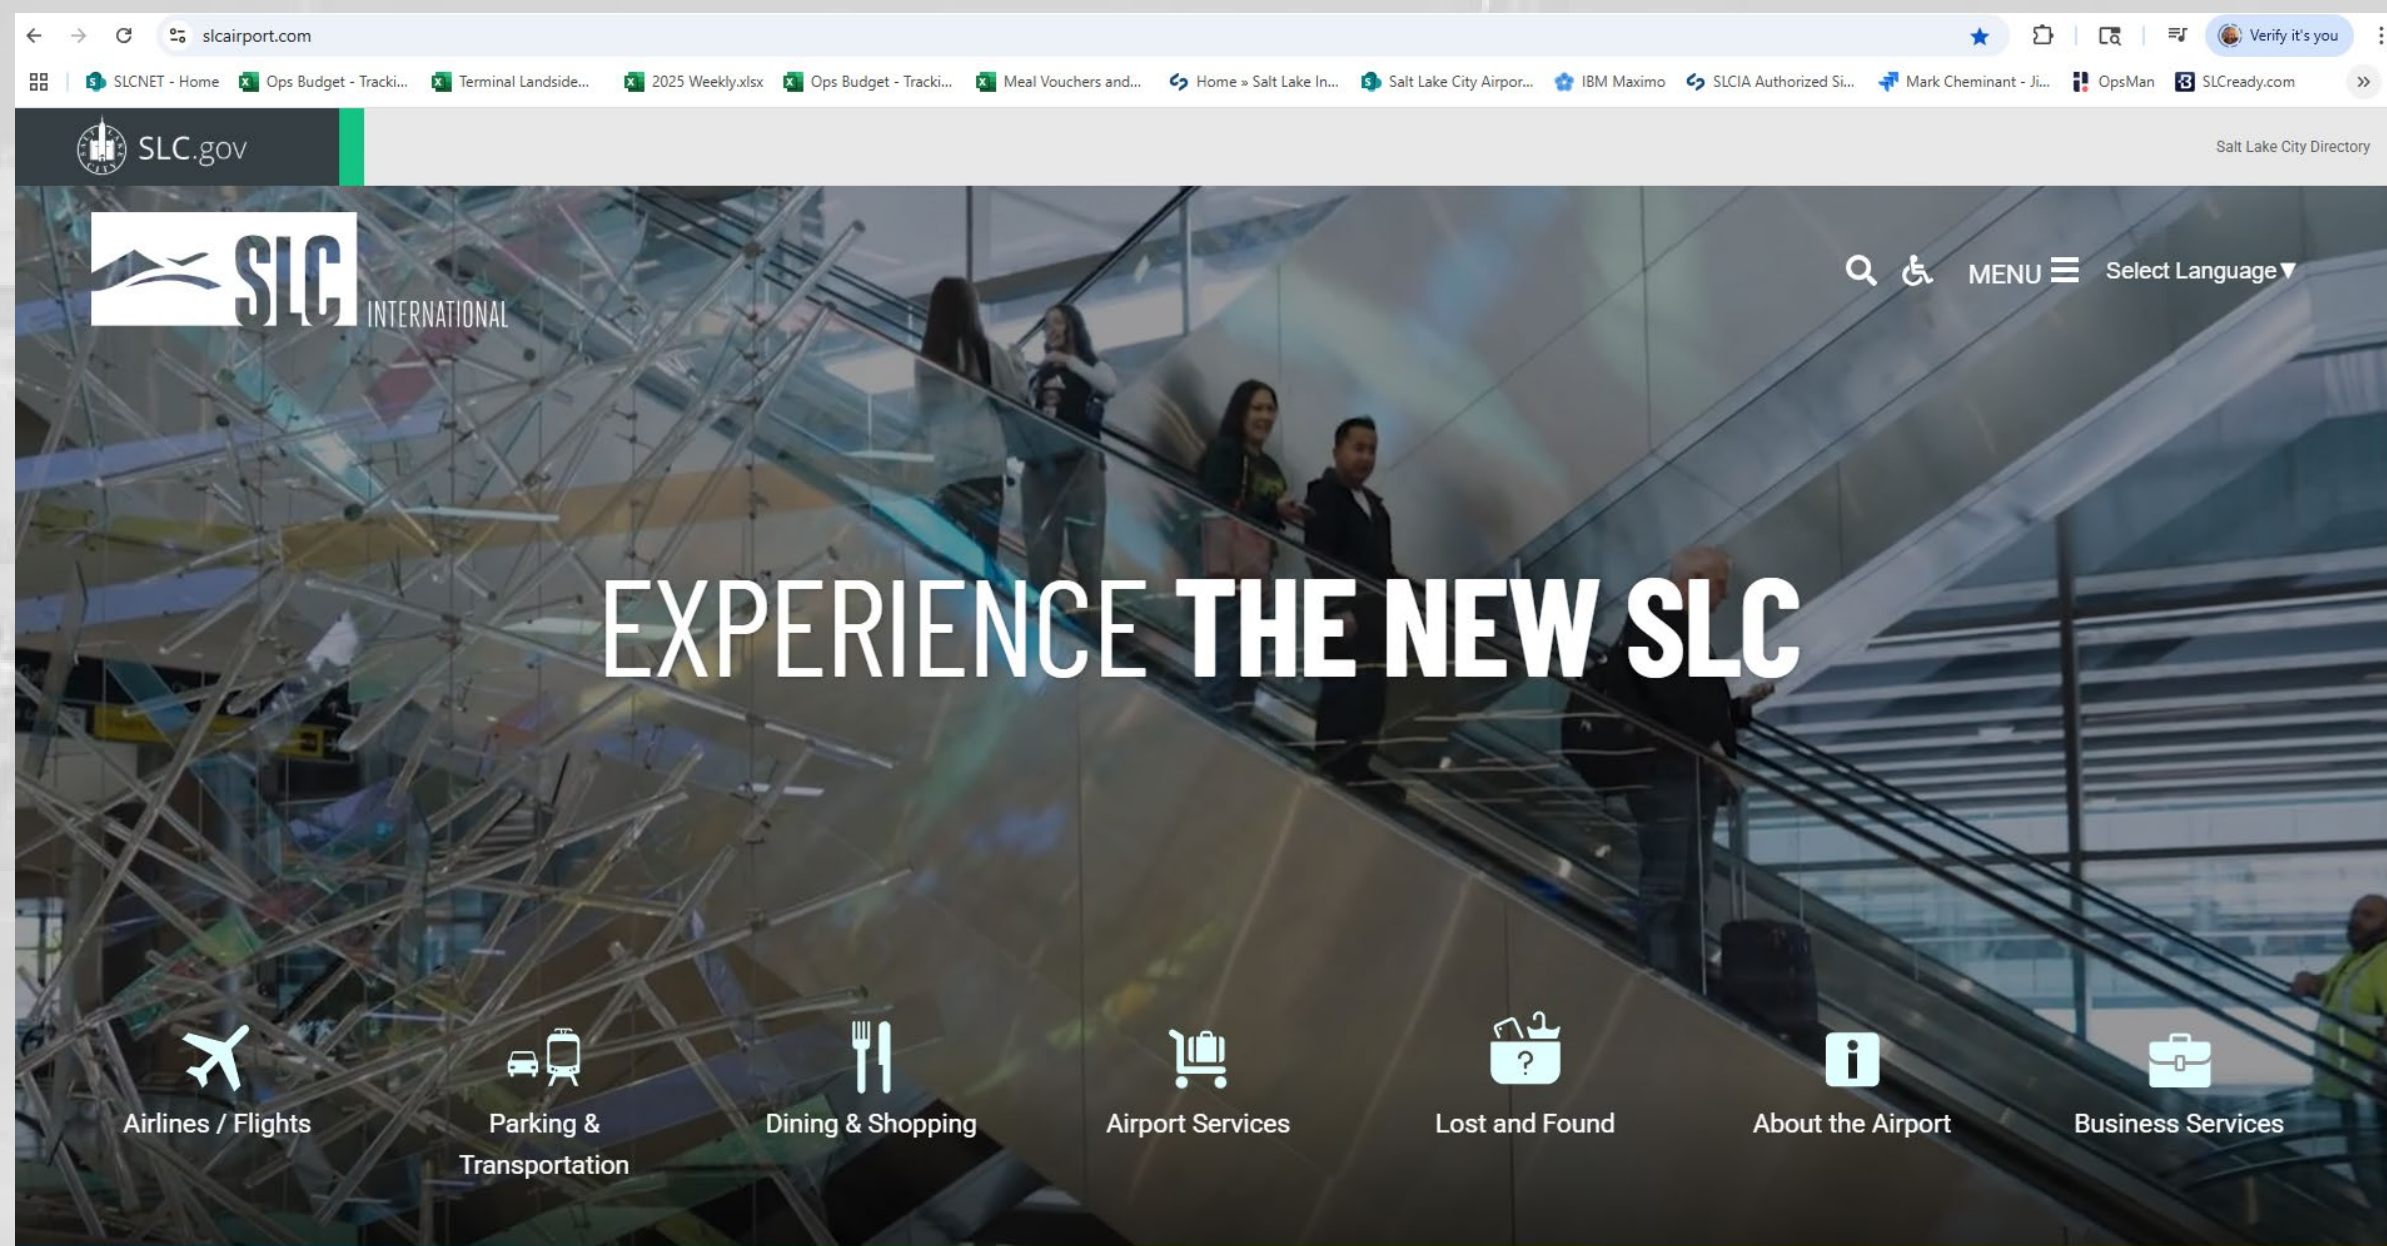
slcairport.com

Verify it's you

SLCNET - Home  Ops Budget - Tracki...  Terminal Landside...  2025 Weekly.xlsx  Ops Budget - Tracki...  Meal Vouchers and...  Home » Salt Lake In...  Salt Lake City Airpor...  IBM Maximo  SLCIA Authorized Si...  Mark Cheminant - Ji...  OpsMan  SLCready.com

SLC.gov

Salt Lake City Directory

SLC INTERNATIONAL

MENU

Select Language▼

EXPERIENCE THE NEW SLC

Airlines / Flights

Parking & Transportation

Dining & Shopping

Airport Services

Lost and Found

About the Airport

Business Services